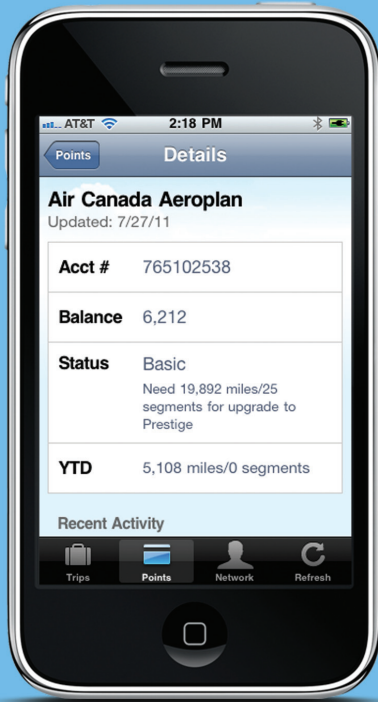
AT&T 2:18 PM

Points Details

Air Canada Aeroplan
Updated: 7/27/11

| | |
|---|---|
| Acct # | 765102538 |
| Balance | 6,212 |
| Status | Basic<br>Need 19,892 miles/25 segments for upgrade to Prestige |
| YTD | 5,108 miles/0 segments |

Recent Activity

Trips Points Network Refresh